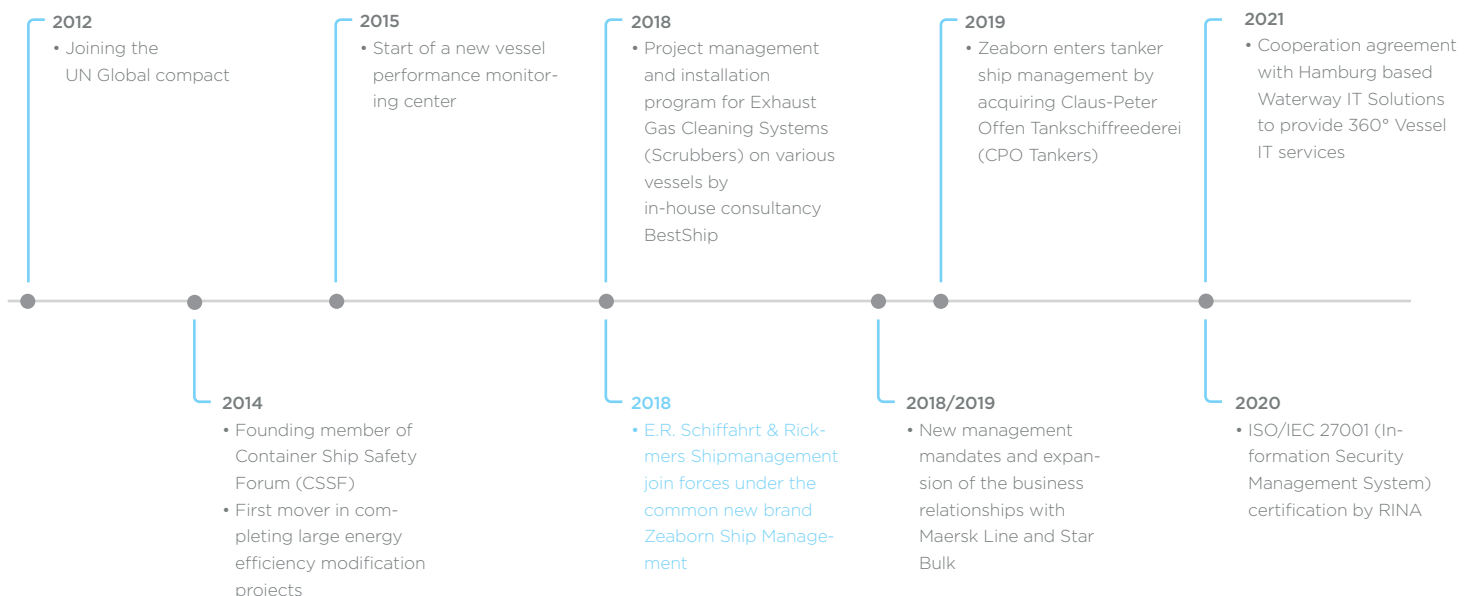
2012
• Joining the UN Global compact

2015
• Start of a new vessel performance monitoring center

2018
• Project management and installation program for Exhaust Gas Cleaning Systems (Scrubbers) on various vessels by in-house consultancy BestShip

2019
• Zeaborn enters tanker ship management by acquiring Claus-Peter Offen Tankschiffreederei (CPO Tankers)

2021
• Cooperation agreement with Hamburg based Waterway IT Solutions to provide 360° Vessel IT services

2014
• Founding member of Container Ship Safety Forum (CSSF)
• First mover in completing large energy efficiency modification projects

2018
• E.R. Schiffahrt & Rickmers Shipmanagement join forces under the common new brand Zeaborn Ship Management

2018/2019
• New management mandates and expansion of the business relationships with Maersk Line and Star Bulk

2020
• ISO/IEC 27001 (Information Security Management System) certification by RINA